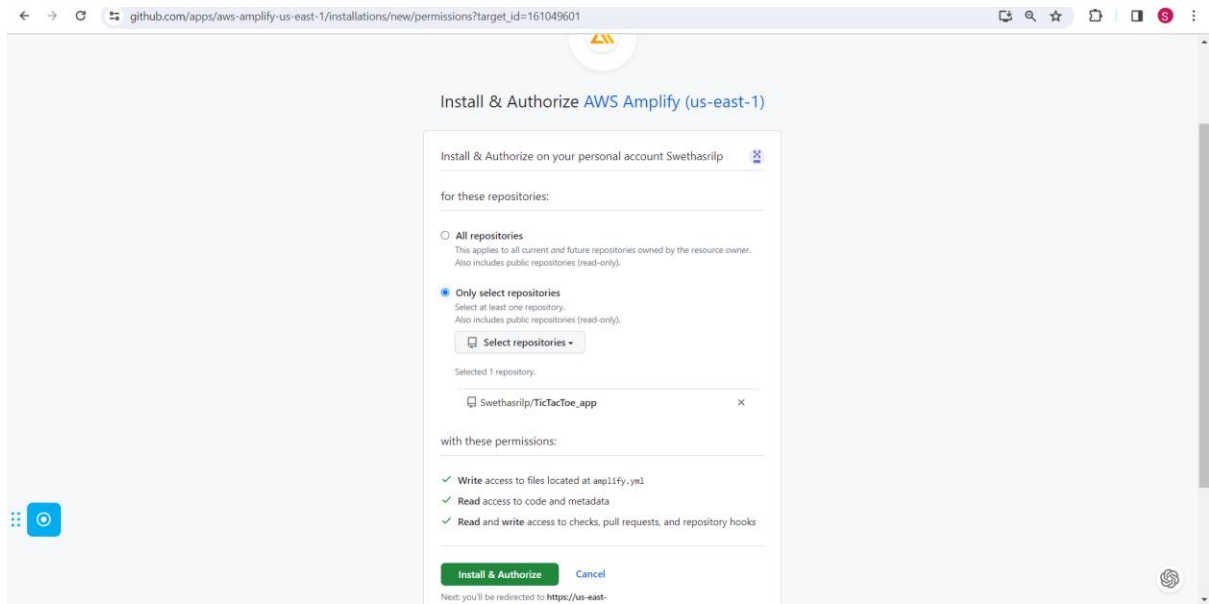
github.com/apps/aws-amplify-us-east-1/installations/new/permissions?target_id=161049601

Install & Authorize AWS Amplify (us-east-1)

Install & Authorize on your personal account Swethasrilp

for these repositories:

All repositories
This applies to all current and future repositories owned by the resource owner. Also includes public repositories (read-only).

Only select repositories
Select at least one repository. Also includes public repositories (read-only).

Select repositories

Selected 1 repository.

Swethasrilp/TicTacToe_app

with these permissions:

Write access to files located at amplify.yml

Read access to code and metadata

Read and write access to checks, pull requests, and repository hooks

Install & Authorize

Cancel

Next: you'll be redirected to https://us-east-